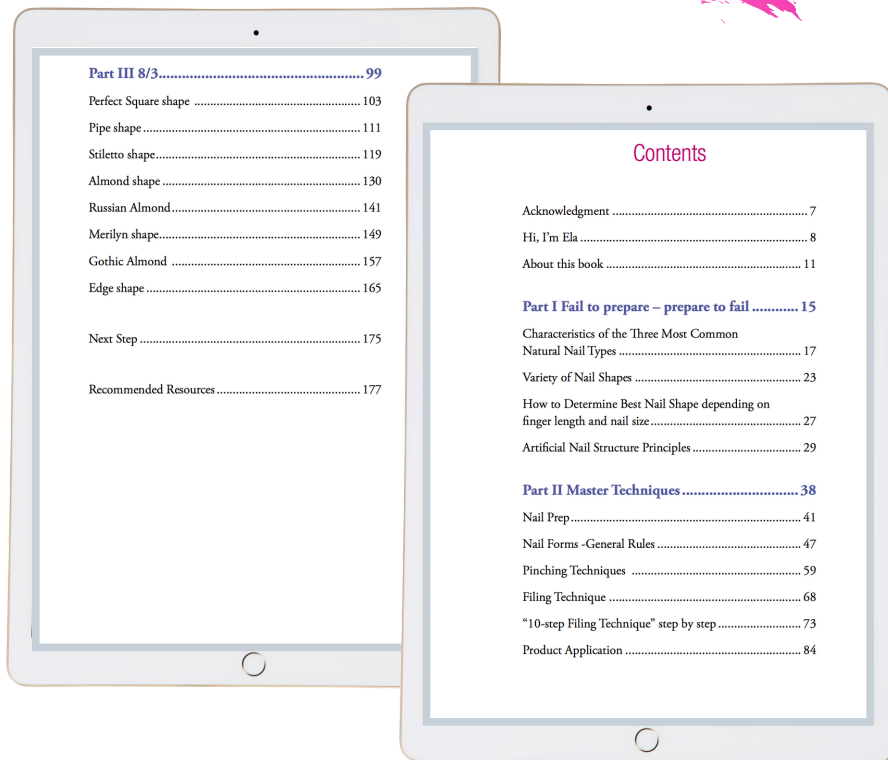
Part III 8/3 .................................................... 99

Perfect Square shape ..................................... 103

Pipe shape ..................................................... 111

Stiletto shape ................................................ 119

Almond shape ................................................ 130

Russian Almond ............................................. 141

Merilyn shape ................................................ 149

Gothic Almond ............................................... 157

Edge shape .................................................... 165

Next Step ....................................................... 175

Recommended Resources ................................ 177

Contents

Acknowledgment .............................................. 7

Hi, I'm Ela ........................................................ 8

About this book ............................................... 11

Part I Fail to prepare – prepare to fail ............ 15

Characteristics of the Three Most Common Natural Nail Types ........................................... 17

Variety of Nail Shapes ...................................... 23

How to Determine Best Nail Shape depending on finger length and nail size ................................ 27

Artificial Nail Structure Principles .................... 29

Part II Master Techniques ............................... 38

Nail Prep ......................................................... 41

Nail Forms -General Rules ............................... 47

Pinching Techniques ....................................... 59

Filing Technique .............................................. 68

"10-step Filing Technique" step by step ........... 73

Product Application ......................................... 84